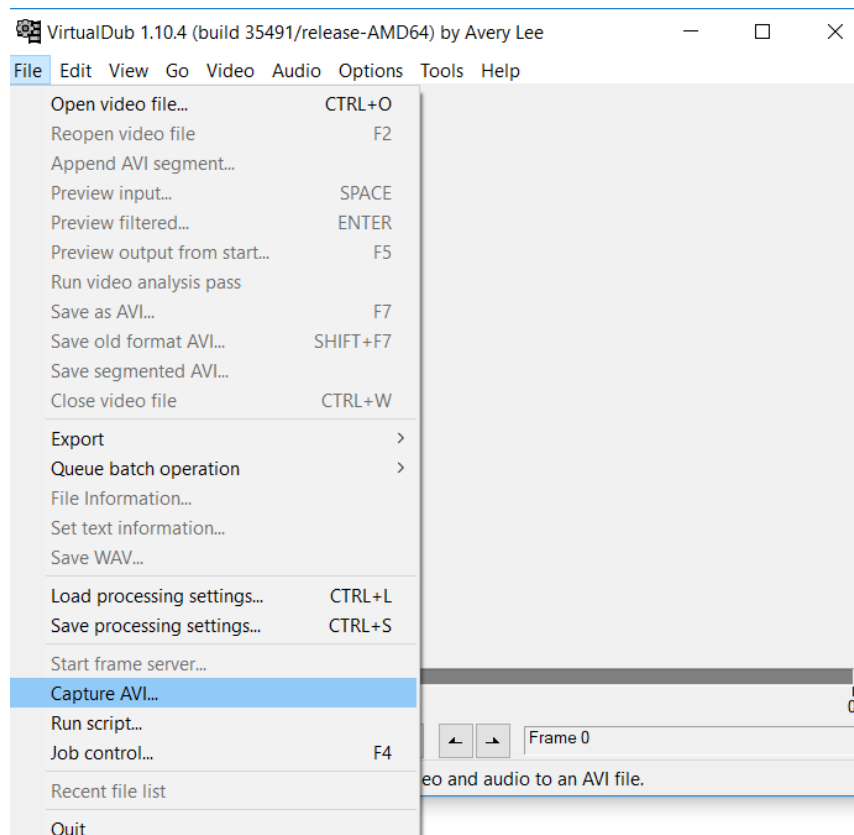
VirtualDub 1.10.4 (build 35491/release-AMD64) by Avery Lee

File Edit View Go Video Audio Options Tools Help

Open video file... CTRL+O
Reopen video file F2
Append AVI segment...
Preview input... SPACE
Preview filtered... ENTER
Preview output from start... F5
Run video analysis pass
Save as AVI... F7
Save old format AVI... SHIFT+F7
Save segmented AVI...
Close video file CTRL+W

Export
Queue batch operation
File Information...
Set text information...
Save WAV...

Load processing settings... CTRL+L
Save processing settings... CTRL+S

Start frame server...
Capture AVI...
Run script...
Job control... F4

Recent file list

Quit

Frame 0

eo and audio to an AVI file.